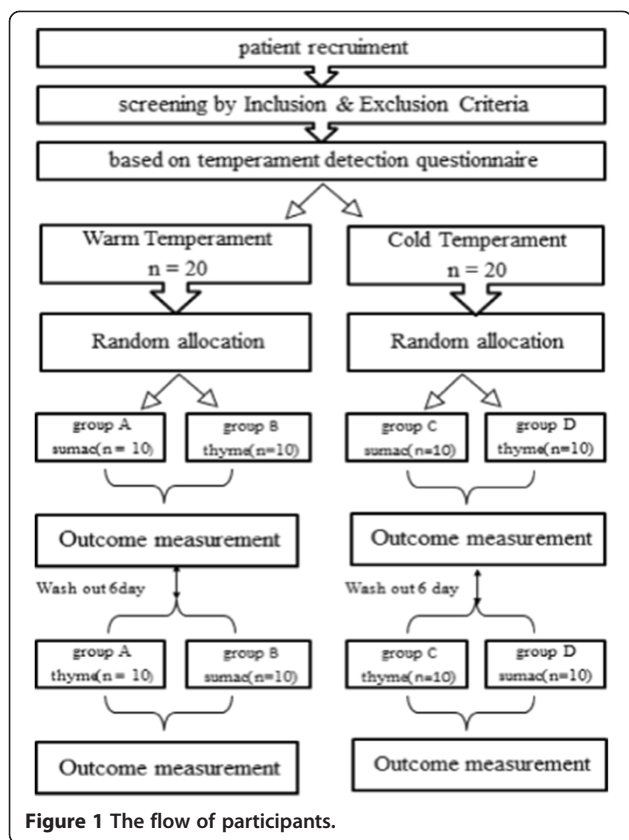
patient recruiment

screening by Inclusion & Exclusion Criteria

based on temperament detection questionnaire

Warm Temperament
n = 20

Cold Temperament
n = 20

Random allocation

Random allocation

group A
sumac(n = 10)

group B
thyme(n=10)

group C
sumac(n=10)

group D
thyme(n=10)

Outcome measurement

Outcome measurement

Wash out 6day

Wash out 6 day

group A
thyme(n = 10)

group B
sumac(n=10)

group C
thyme(n=10)

group D
sumac(n=10)

Outcome measurement

Outcome measurement

Figure 1 The flow of participants.